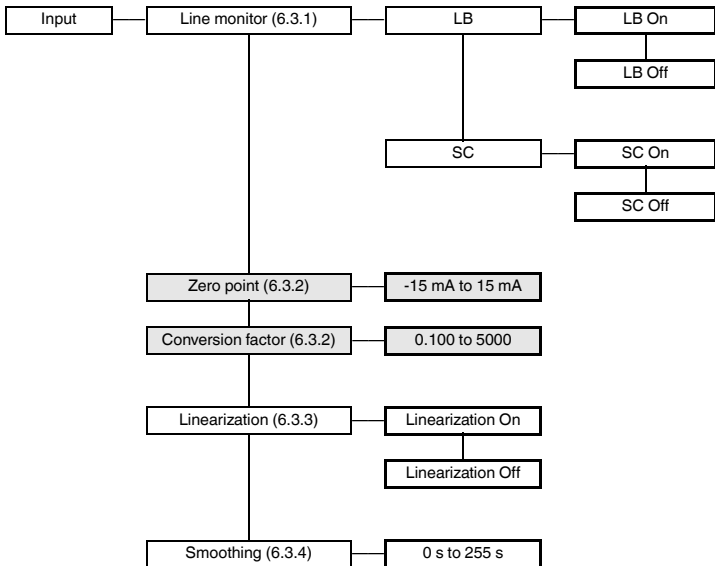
Input

Line monitor (6.3.1)

LB

LB On

LB Off

SC

SC On

SC Off

Zero point (6.3.2)

-15 mA to 15 mA

Conversion factor (6.3.2)

0.100 to 5000

Linearization (6.3.3)

Linearization On

Linearization Off

Smoothing (6.3.4)

0 s to 255 s